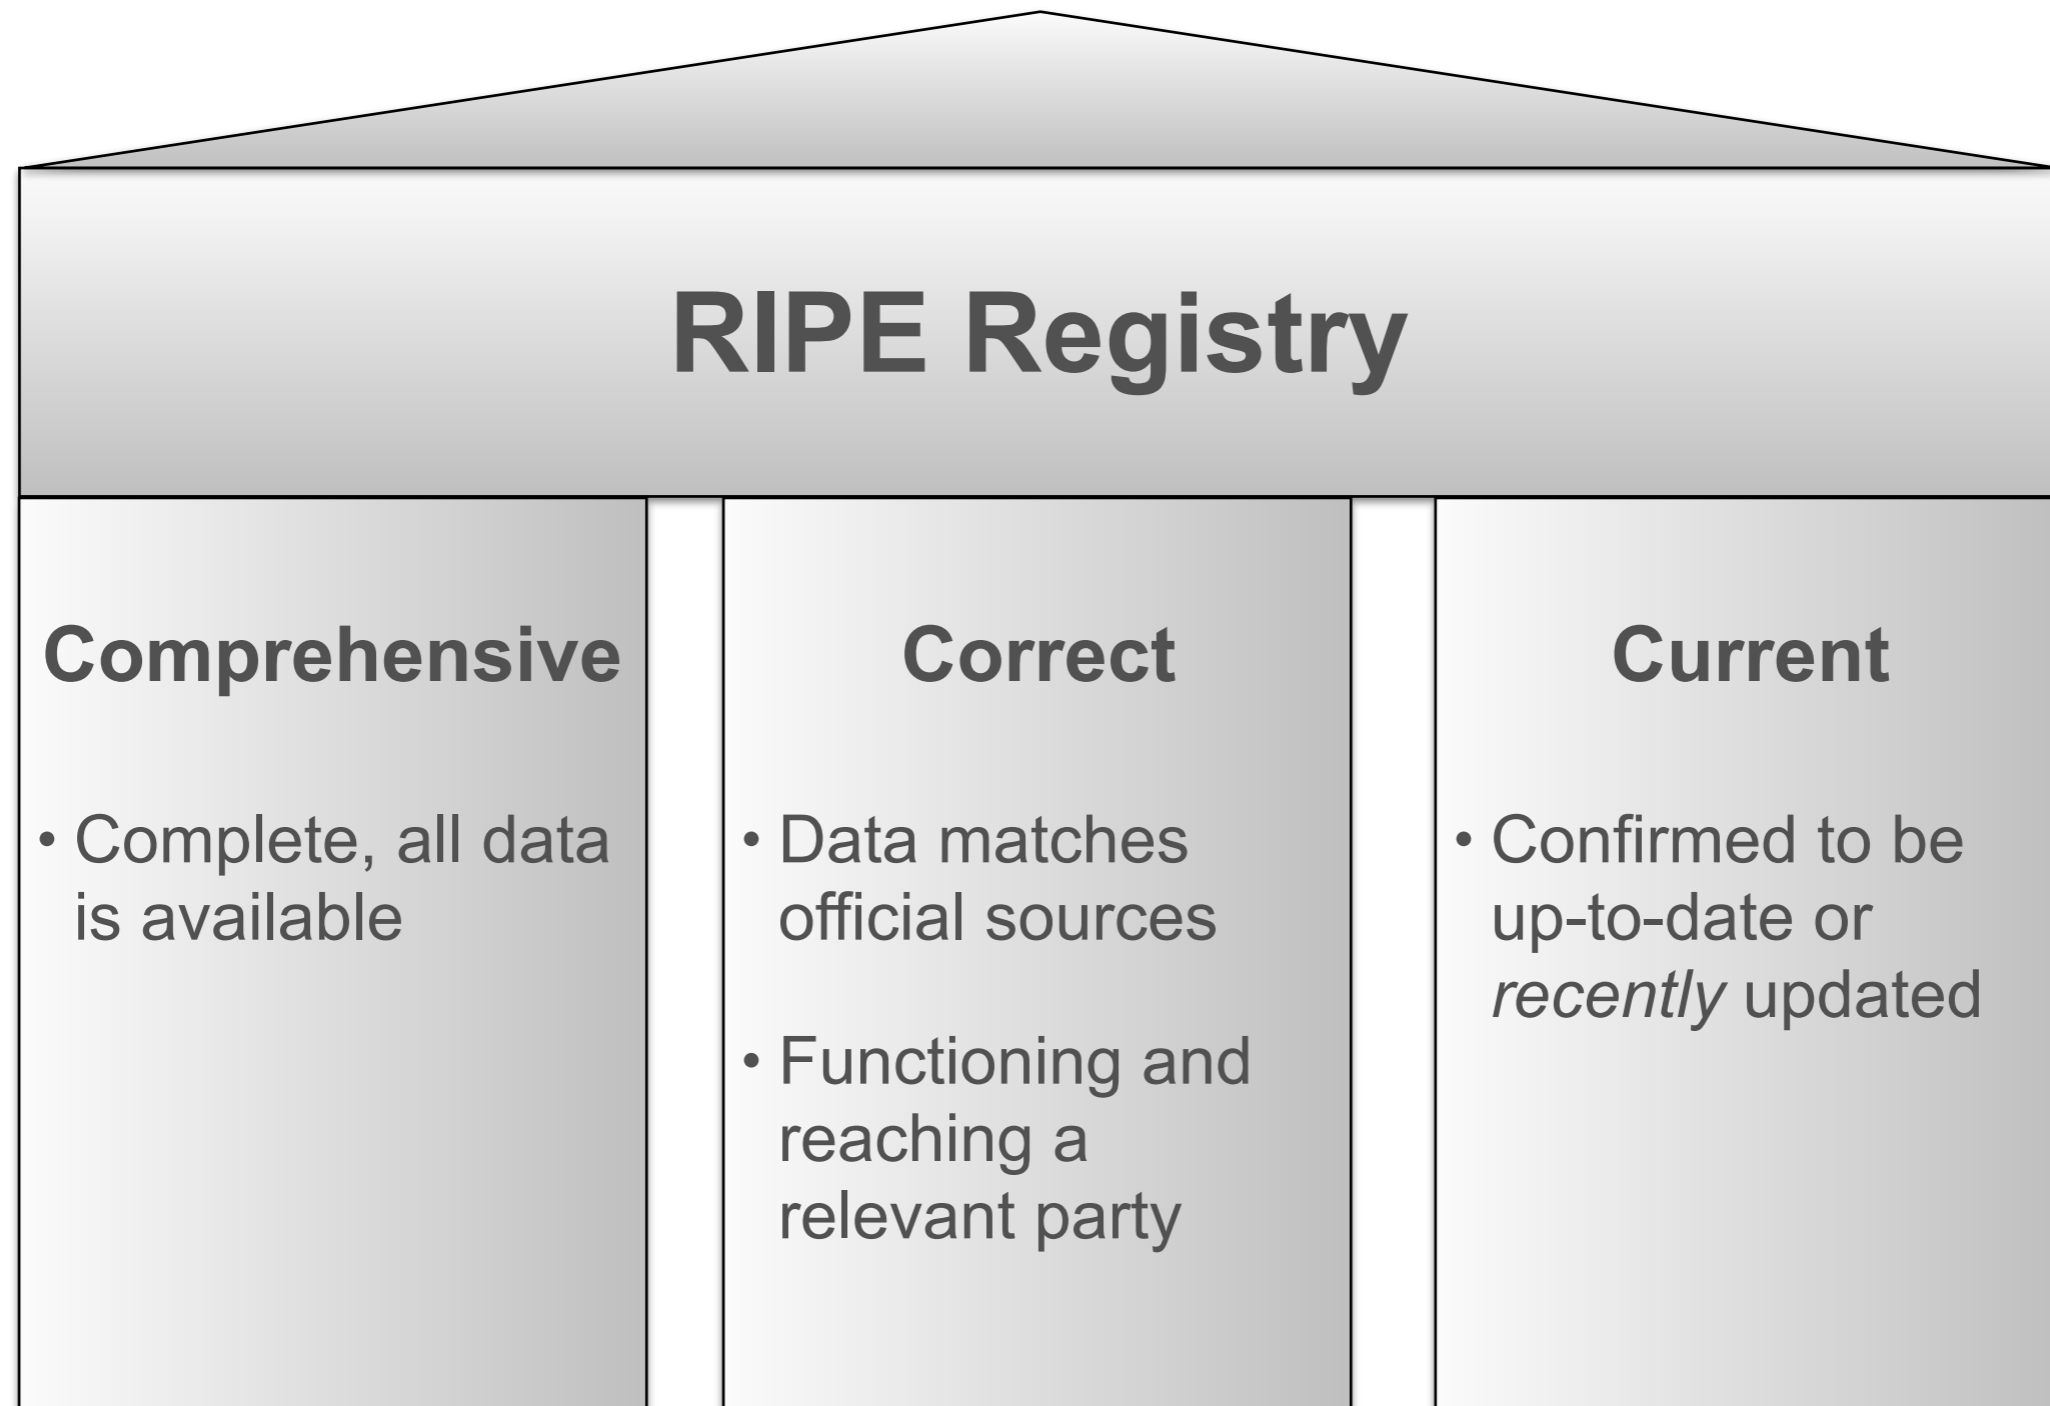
RIPE Registry

Comprehensive

• Complete, all data is available

Correct

• Data matches official sources

• Functioning and reaching a relevant party

Current

• Confirmed to be up-to-date or *recently* updated